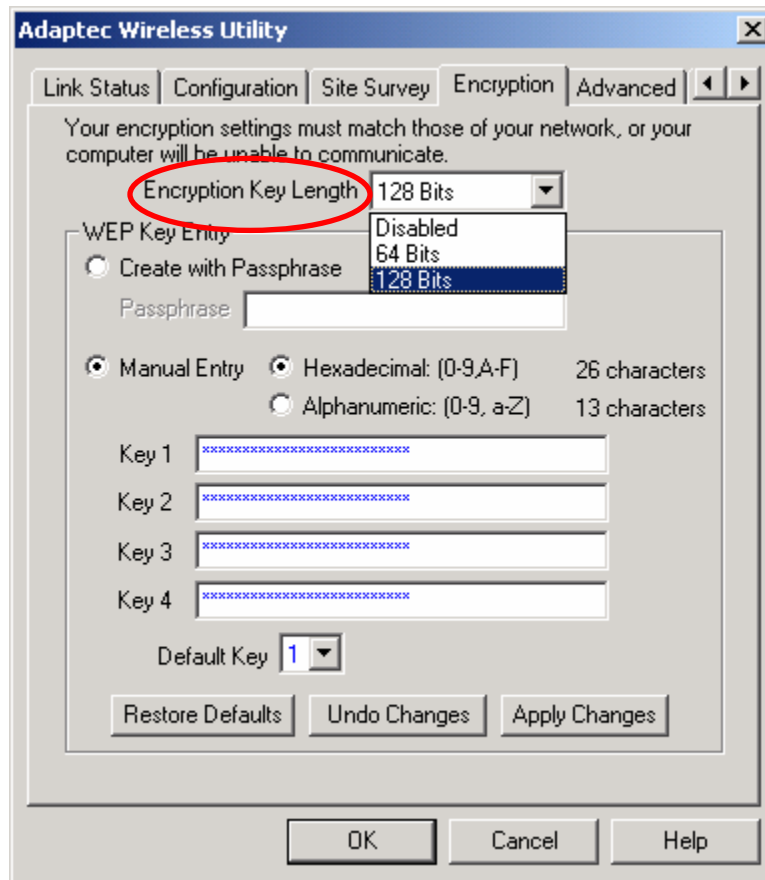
Adaptec Wireless Utility

Link Status | Configuration | Site Survey | Encryption | Advanced

Your encryption settings must match those of your network, or your computer will be unable to communicate.

Encryption Key Length 128 Bits

Disabled
64 Bits
128 Bits

WEP Key Entry

Create with Passphrase

Passphrase

Manual Entry Hexadecimal: (0-9,A-F) 26 characters

Alphanumeric: (0-9, a-Z) 13 characters

Key 1 **************************

Key 2 **************************

Key 3 **************************

Key 4 **************************

Default Key 1

Restore Defaults | Undo Changes | Apply Changes

OK | Cancel | Help